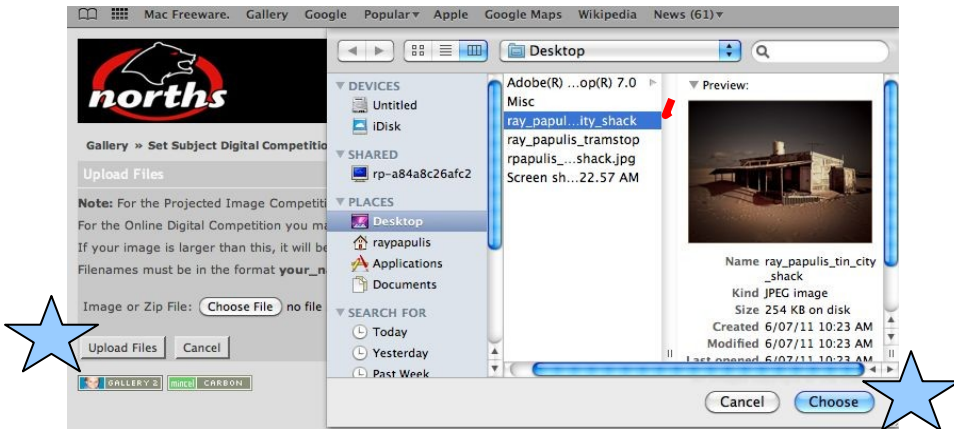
Mac Freeware. Gallery Google Popular ▾ Apple Google Maps Wikipedia News (61) ▾

norths

Gallery » Set Subject Digital Competitio

Upload Files

Note: For the Projected Image Competiti

For the Online Digital Competition you ma

If your image is larger than this, it will be

Filenames must be in the format your_n

Image or Zip File: Choose File no file

Upload Files Cancel

GALLERY 2 mincel CARBON

Desktop

DEVICES
Untitled
iDisk
SHARED
rp-a84a8c26afc2
PLACES
Desktop
raypapulis
Applications
Documents
SEARCH FOR
Today
Yesterday
Past Week

Adobe(R) ...op(R) 7.0
Misc
ray_papul...ity_shack
ray_papulis_tramstop
rpapulis_...shack.jpg
Screen sh...22.57 AM

Preview:

| | |
|---|---|
| Name | ray_papulis_tin_city_shack |
| Kind | JPEG image |
| Size | 254 KB on disk |
| Created | 6/07/11 10:23 AM |
| Modified | 6/07/11 10:23 AM |
| Last opened | 6/07/11 10:23 AM |

Cancel Choose